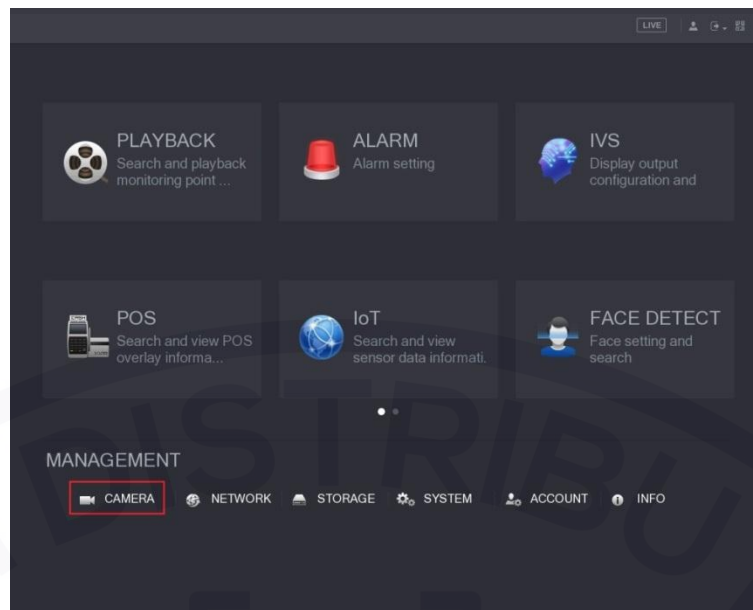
LIVE

PLAYBACK
Search and playback monitoring point ...

ALARM
Alarm setting

IVS
Display output configuration and

POS
Search and view POS overlay informa...

IoT
Search and view sensor data informati.

FACE DETECT
Face setting and search

MANAGEMENT

CAMERA NETWORK STORAGE SYSTEM ACCOUNT INFO

DISTRIBU